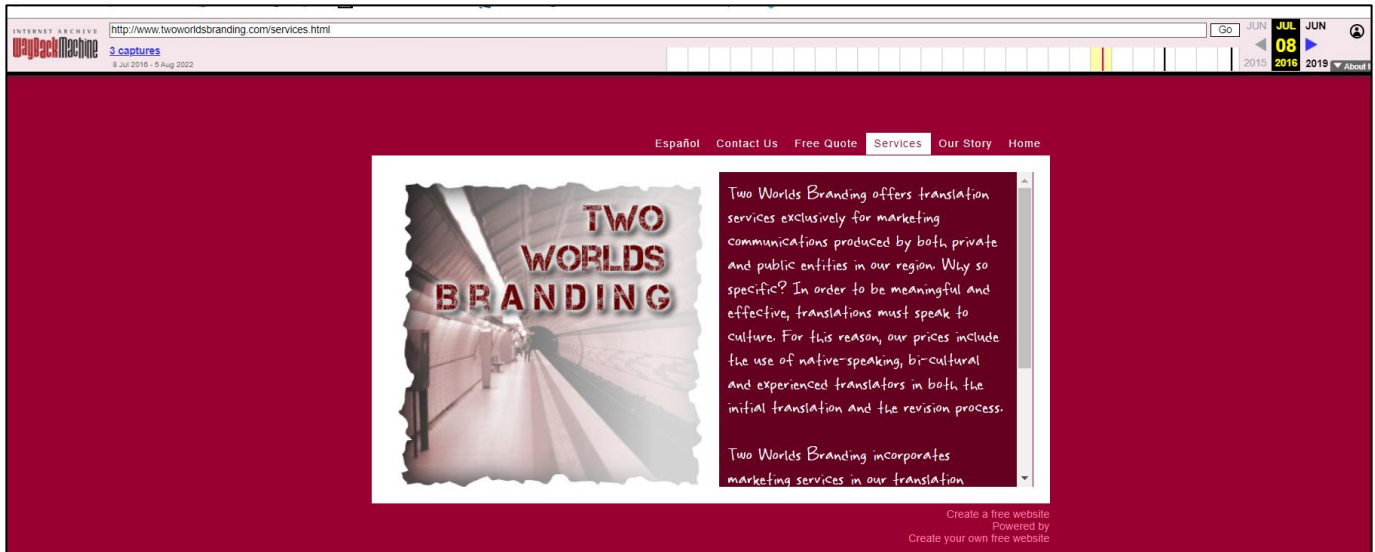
INTERNET ARCHIVE
WaybackMachine
http://www.twoworldsbranding.com/services.html
Go
3 captures
8 Jul 2016 - 5 Aug 2022
JUN JUL JUN
08
2015 2016 2019
About

Español Contact Us Free Quote Services Our Story Home

TWO WORLDS BRANDING

Two Worlds Branding offers translation services exclusively for marketing communications produced by both private and public entities in our region. Why so specific? In order to be meaningful and effective, translations must speak to culture. For this reason, our prices include the use of native-speaking, bi-cultural and experienced translators in both the initial translation and the revision process.

Two Worlds Branding incorporates marketing services in our translation

Create a free website
Powered by
Create your own free website